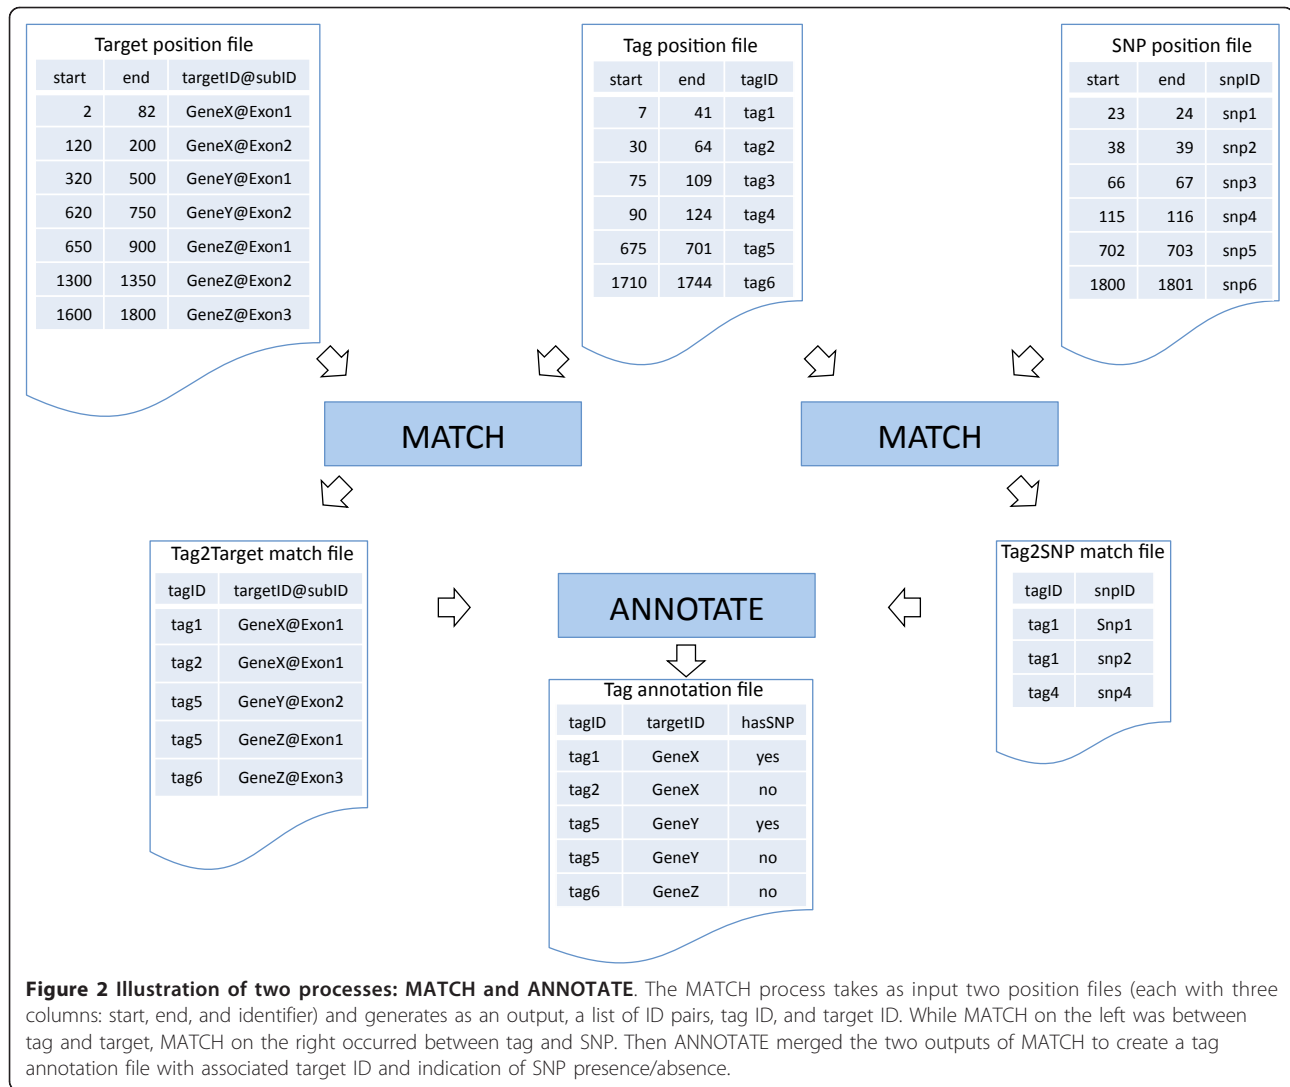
Target position file

| start | end | targetID@subID |
|---|---|---|
| 2 | 82 | GeneX@Exon1 |
| 120 | 200 | GeneX@Exon2 |
| 320 | 500 | GeneY@Exon1 |
| 620 | 750 | GeneY@Exon2 |
| 650 | 900 | GeneZ@Exon1 |
| 1300 | 1350 | GeneZ@Exon2 |
| 1600 | 1800 | GeneZ@Exon3 |

Tag position file

| start | end | tagID |
|---|---|---|
| 7 | 41 | tag1 |
| 30 | 64 | tag2 |
| 75 | 109 | tag3 |
| 90 | 124 | tag4 |
| 675 | 701 | tag5 |
| 1710 | 1744 | tag6 |

SNP position file

| start | end | snpID |
|---|---|---|
| 23 | 24 | snp1 |
| 38 | 39 | snp2 |
| 66 | 67 | snp3 |
| 115 | 116 | snp4 |
| 702 | 703 | snp5 |
| 1800 | 1801 | snp6 |

MATCH

MATCH

Tag2Target match file

| tagID | targetID@subID |
|---|---|
| tag1 | GeneX@Exon1 |
| tag2 | GeneX@Exon1 |
| tag5 | GeneY@Exon2 |
| tag5 | GeneZ@Exon1 |
| tag6 | GeneZ@Exon3 |

ANNOTATE

Tag2SNP match file

| tagID | snpID |
|---|---|
| tag1 | Snp1 |
| tag1 | snp2 |
| tag4 | snp4 |

Tag annotation file

| tagID | targetID | hasSNP |
|---|---|---|
| tag1 | GeneX | yes |
| tag2 | GeneX | no |
| tag5 | GeneY | yes |
| tag5 | GeneY | no |
| tag6 | GeneZ | no |

**Figure 2 Illustration of two processes: MATCH and ANNOTATE**. The MATCH process takes as input two position files (each with three columns: start, end, and identifier) and generates as an output, a list of ID pairs, tag ID, and target ID. While MATCH on the left was between tag and target, MATCH on the right occurred between tag and SNP. Then ANNOTATE merged the two outputs of MATCH to create a tag annotation file with associated target ID and indication of SNP presence/absence.